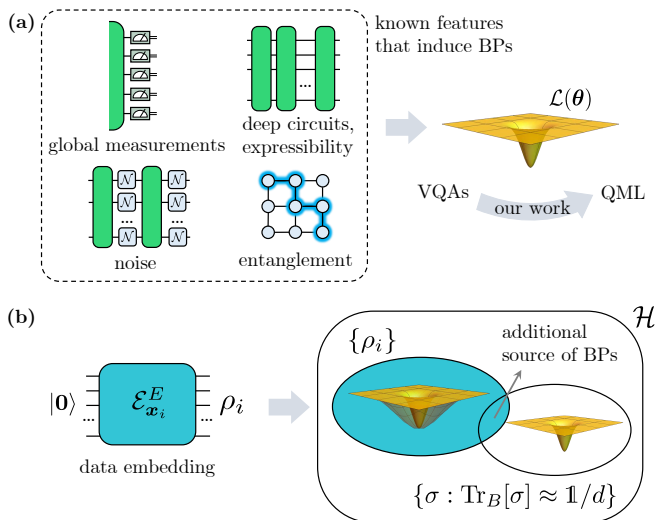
(a)

known features that induce BPs

global measurements

deep circuits, expressibility

$\mathcal{N}$ $\mathcal{N}$ $\mathcal{N}$ $\mathcal{N}$ $\mathcal{N}$ $\mathcal{N}$

noise

entanglement

$\mathcal{L}(\boldsymbol{\theta})$

VQAs

our work

QML

(b)

$\mathcal{H}$

$|\mathbf{0}\rangle$

$\mathcal{E}^{E}_{\boldsymbol{x}_i}$

$\rho_i$

data embedding

$\{\rho_i\}$

additional source of BPs

$\{\sigma : \mathrm{Tr}_B[\sigma] \approx \mathbb{1}/d\}$